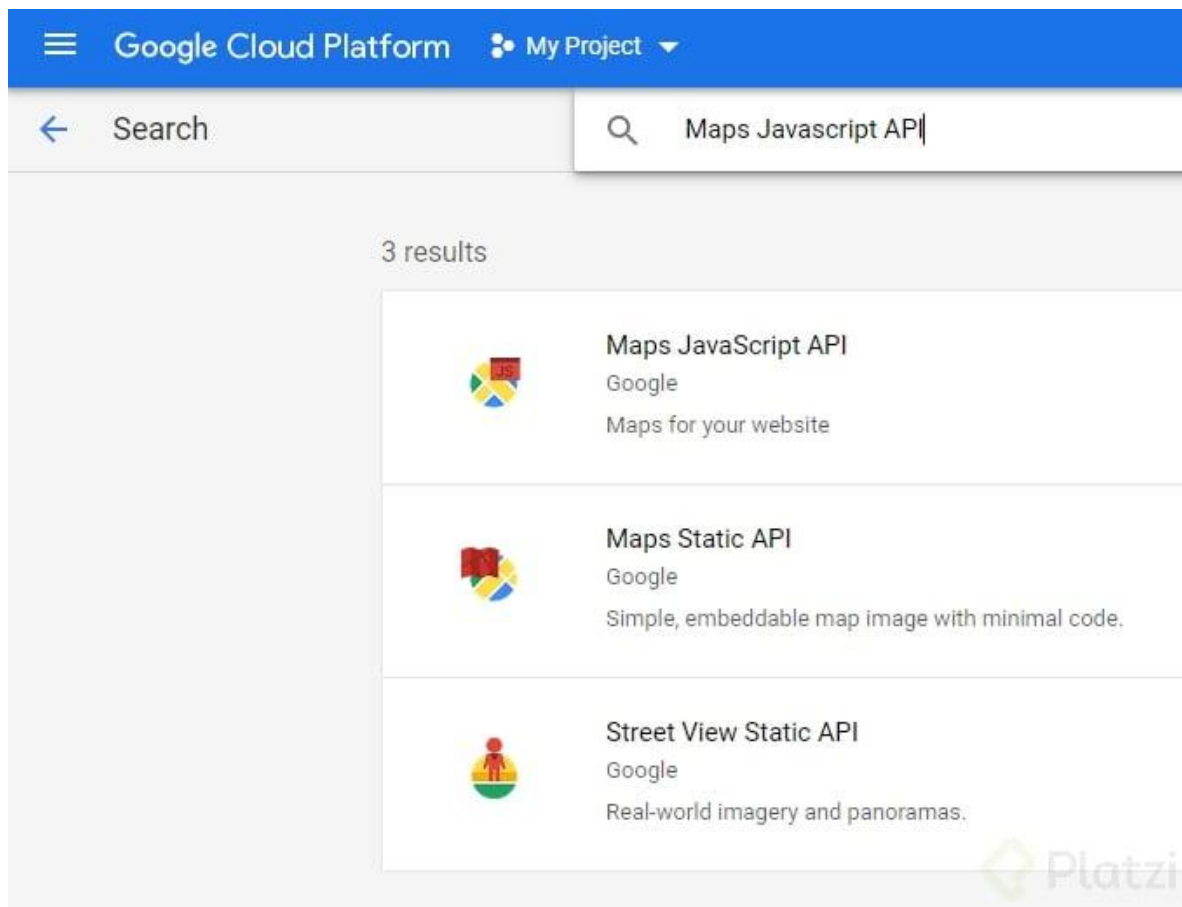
Google Cloud Platform My Project

Search

Maps Javascript API

3 results

JS

Maps JavaScript API
Google
Maps for your website

Maps Static API
Google
Simple, embeddable map image with minimal code.

Street View Static API
Google
Real-world imagery and panoramas.

Platzi